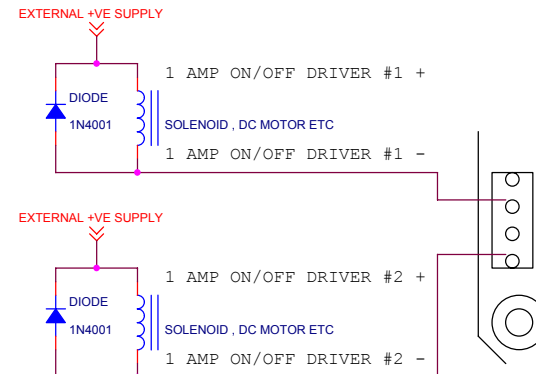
EXTERNAL +VE SUPPLY

DIODE

1N4001

1 AMP ON/OFF DRIVER #1 +

SOLENOID , DC MOTOR ETC

1 AMP ON/OFF DRIVER #1 -

EXTERNAL +VE SUPPLY

DIODE

1N4001

1 AMP ON/OFF DRIVER #2 +

SOLENOID , DC MOTOR ETC

1 AMP ON/OFF DRIVER #2 -